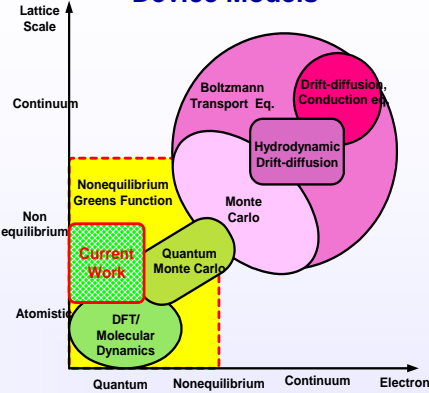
Device Models

Lattice Scale

Continuum

Non equilibrium

Atomistic

Boltzmann Transport Eq.

Drift-diffusion, Conduction eq.

Hydrodynamic Drift-diffusion

Nonequilibrium Greens Function

Monte Carlo

Current Work

Quantum Monte Carlo

DFT/ Molecular Dynamics

Quantum

Nonequilibrium

Continuum

Electron